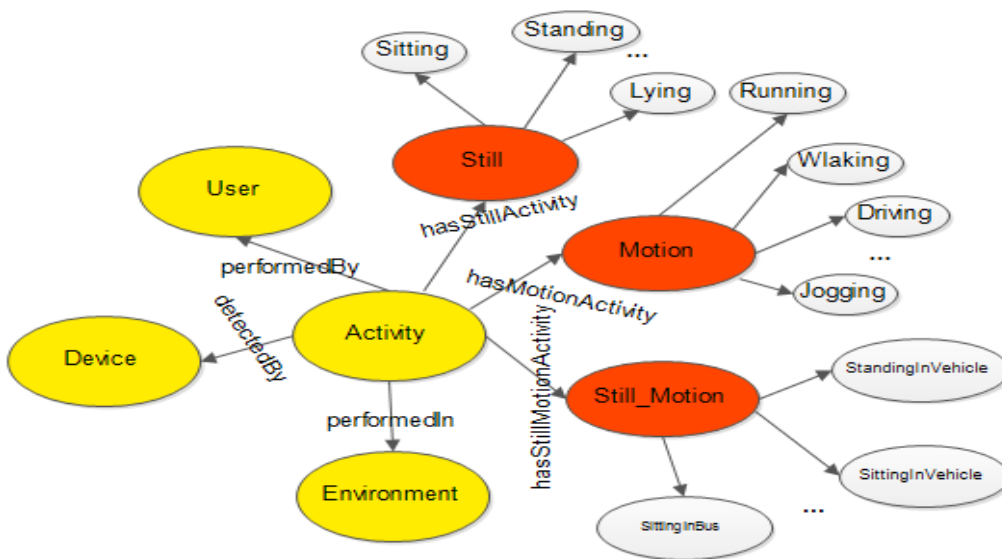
Sitting

Standing

...

Lying

Running

Still

User

hasStillActivity

Wlaking

Driving

Motion

...

performedBy

hasMotionActivity

Jogging

detectedBy

Device

Activity

hasStillMotionActivity

Still_Motion

StandingInVehicle

performedIn

SittingInVehicle

Environment

SittingInBus

...